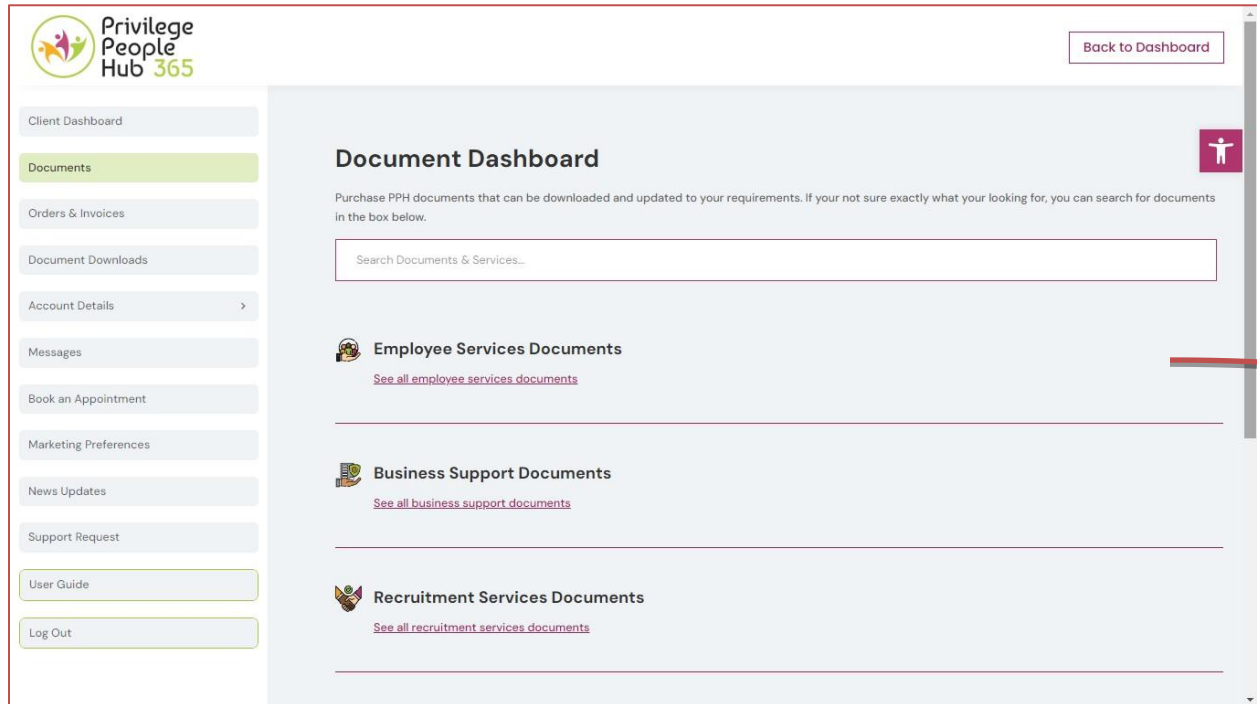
Privilege People Hub 365

Back to Dashboard

Client Dashboard

Documents

Orders & Invoices

Document Downloads

Account Details >

Messages

Book an Appointment

Marketing Preferences

News Updates

Support Request

User Guide

Log Out

Document Dashboard

Purchase PPH documents that can be downloaded and updated to your requirements. If your not sure exactly what your looking for, you can search for documents in the box below.

Search Documents & Services...

Employee Services Documents

See all employee services documents

Business Support Documents

See all business support documents

Recruitment Services Documents

See all recruitment services documents